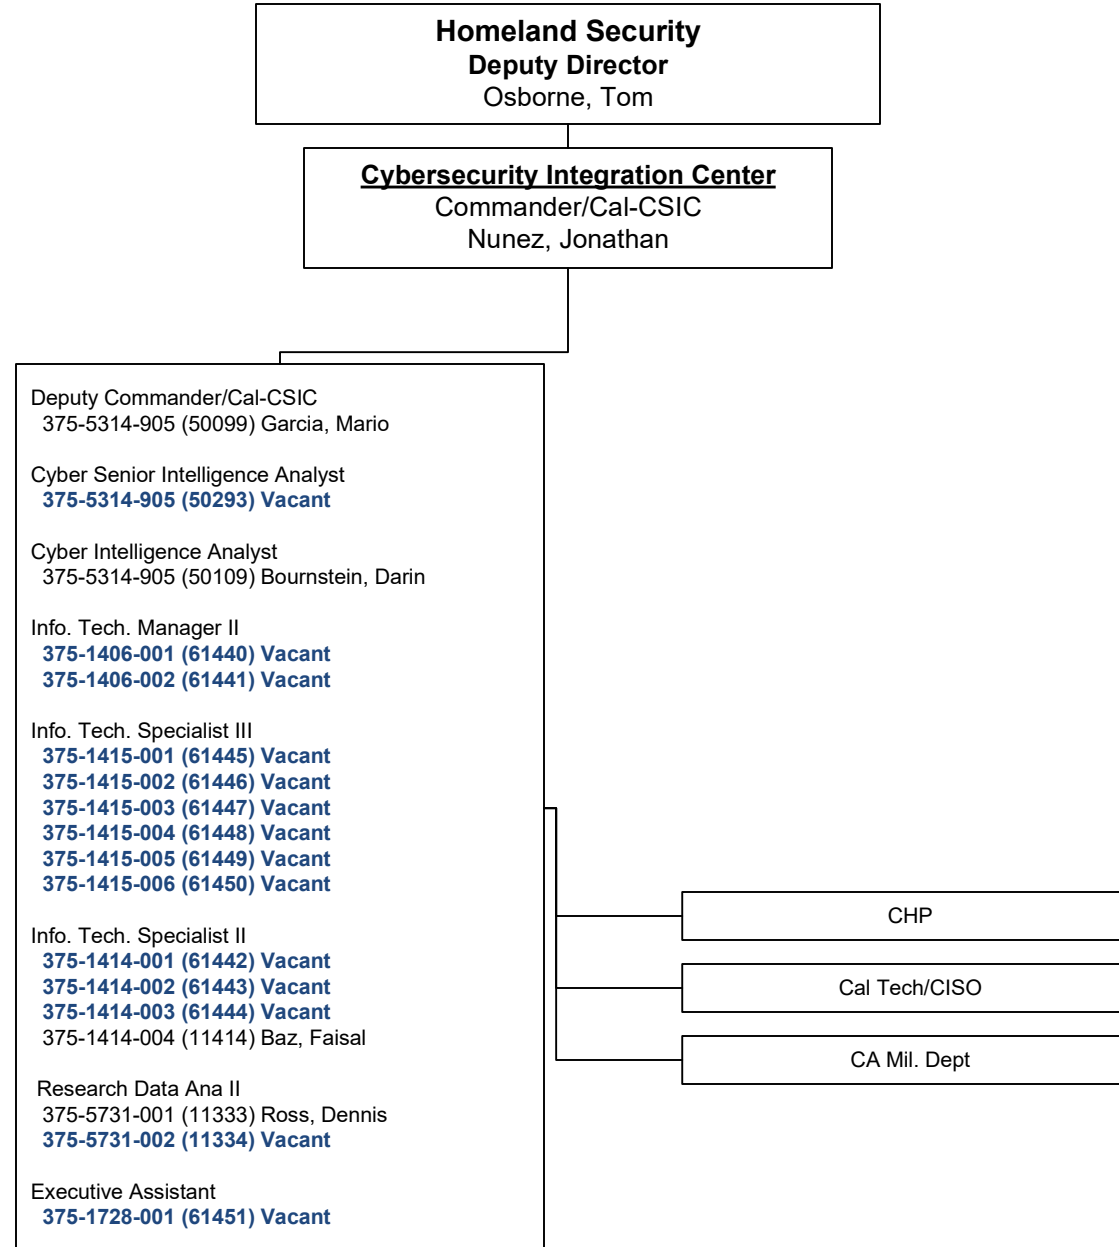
Homeland Security
Deputy Director
Osborne, Tom

Cybersecurity Integration Center
Commander/Cal-CSIC
Nunez, Jonathan

Deputy Commander/Cal-CSIC
375-5314-905 (50099) Garcia, Mario

Cyber Senior Intelligence Analyst
375-5314-905 (50293) Vacant

Cyber Intelligence Analyst
375-5314-905 (50109) Bournstein, Darin

Info. Tech. Manager II
375-1406-001 (61440) Vacant
375-1406-002 (61441) Vacant

Info. Tech. Specialist III
375-1415-001 (61445) Vacant
375-1415-002 (61446) Vacant
375-1415-003 (61447) Vacant
375-1415-004 (61448) Vacant
375-1415-005 (61449) Vacant
375-1415-006 (61450) Vacant

Info. Tech. Specialist II
375-1414-001 (61442) Vacant
375-1414-002 (61443) Vacant
375-1414-003 (61444) Vacant
375-1414-004 (11414) Baz, Faisal

Research Data Ana II
375-5731-001 (11333) Ross, Dennis
375-5731-002 (11334) Vacant

Executive Assistant
375-1728-001 (61451) Vacant

CHP

Cal Tech/CISO

CA Mil. Dept